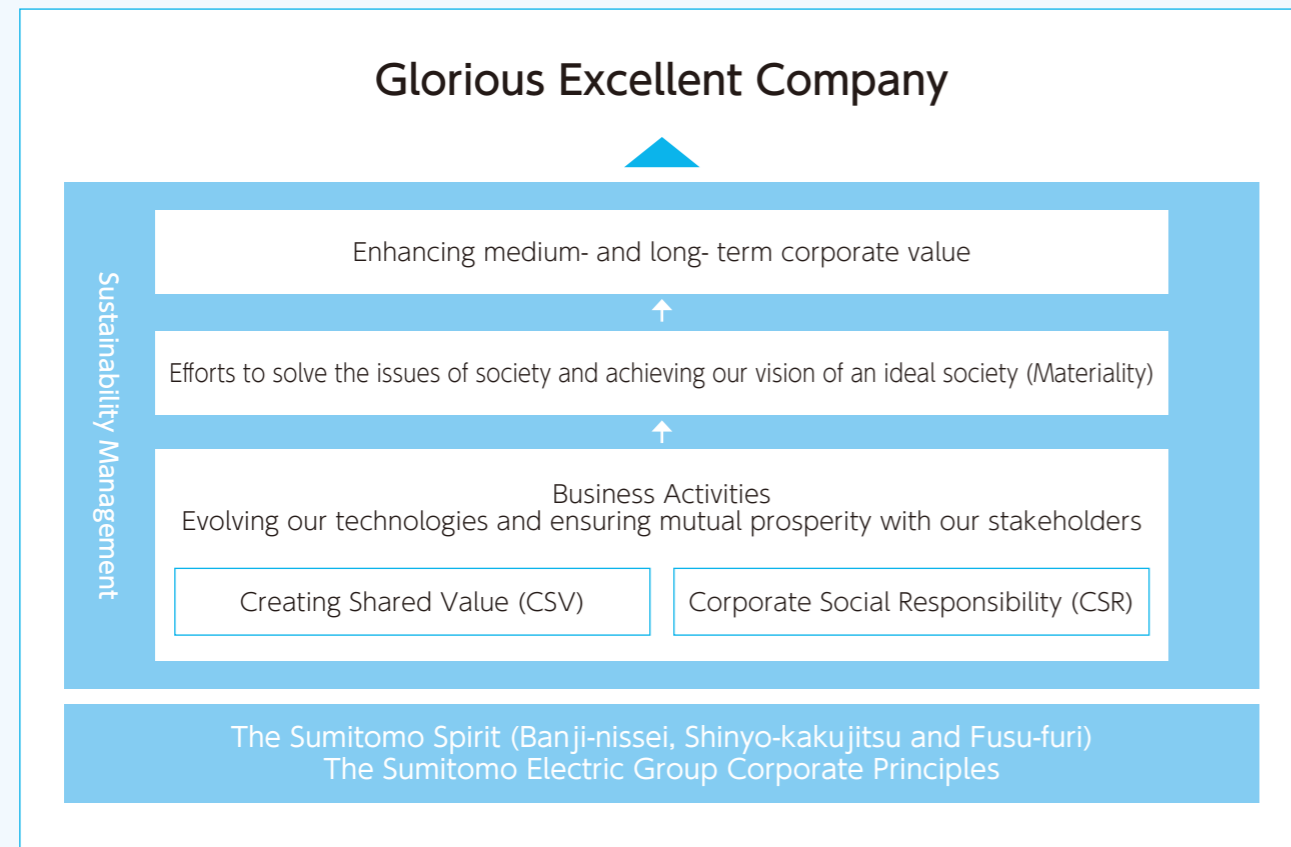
Glorious Excellent Company

Sustainability Management

Enhancing medium- and long- term corporate value

Efforts to solve the issues of society and achieving our vision of an ideal society (Materiality)

Business Activities
Evolving our technologies and ensuring mutual prosperity with our stakeholders

Creating Shared Value (CSV)

Corporate Social Responsibility (CSR)

The Sumitomo Spirit (Banji-nissei, Shinyo-kakujitsu and Fusu-furi)
The Sumitomo Electric Group Corporate Principles